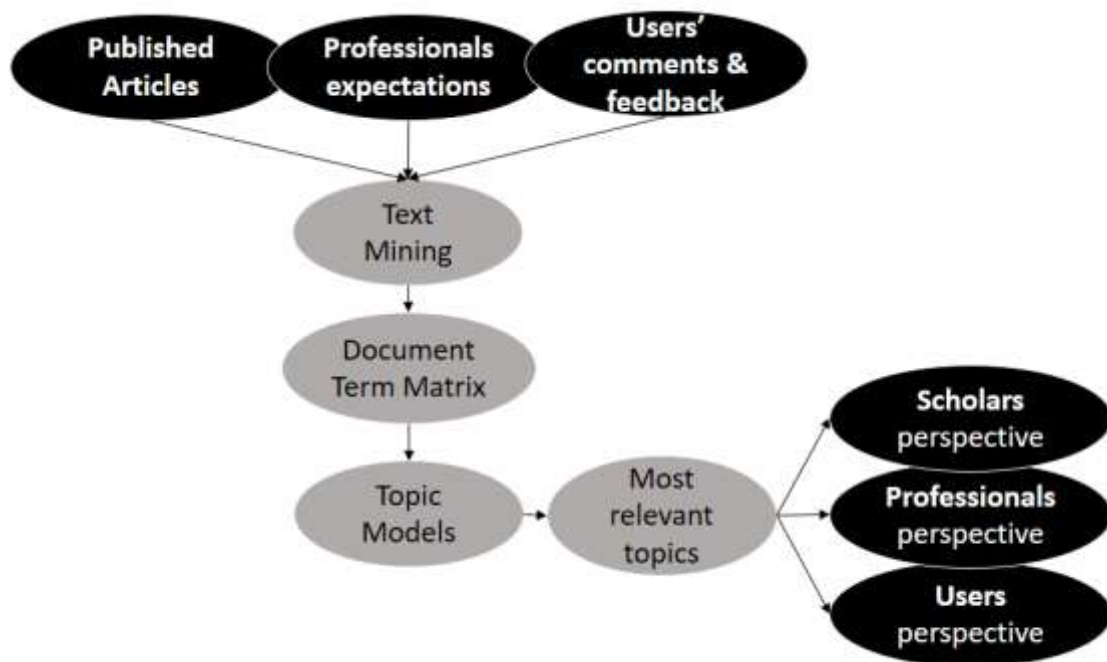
Published Articles

Professionals expectations

Users' comments & feedback

Text Mining

Document Term Matrix

Topic Models

Most relevant topics

Scholars perspective

Professionals perspective

Users perspective